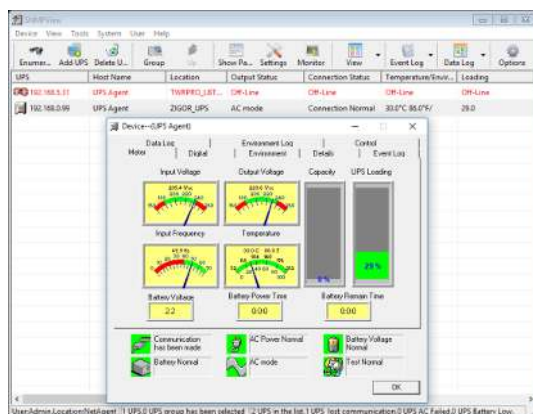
DMPView

Device View Tools System User Help

Enumer... Add UPS Delete U... Group Show Pa... Settings Monitor View Event Log Data Log Options

| UPS | Host Name | Location | Output Status | Connection Status | Temperature/Envir... | Loading |
|---|---|---|---|---|---|---|
| 192.168.5.37 | UPS Agent | TWRPRO_LIST... | Off-Line | Off-Line | Off-Line | Off-Line |
| 192.168.0.99 | UPS Agent | ZIGOR_UPS | AC mode | Connection Normal | 30.0°C 86.0°F/ | 29.0 |

Device--(UPS Agent)

Data Log | Environment Log | Control
Meter | Digital | Environment | Details | Event Log

Input Voltage
Output Voltage
Capacity
UPS Loading

Input Frequency
Temperature

29 %

Battery Voltage
2.2
Battery Power Time
0:00
Battery Remain Time
0:00

Communication has been made
AC Power Normal
Battery Voltage Normal
Battery Normal
AC mode
Test Normal

OK

User:Admin Location:NetAgent 1 UPS 0 UPS group has been selected 2 UPS in the list 1 UPS lost communication 0 UPS AC Failed 0 UPS Battery Low